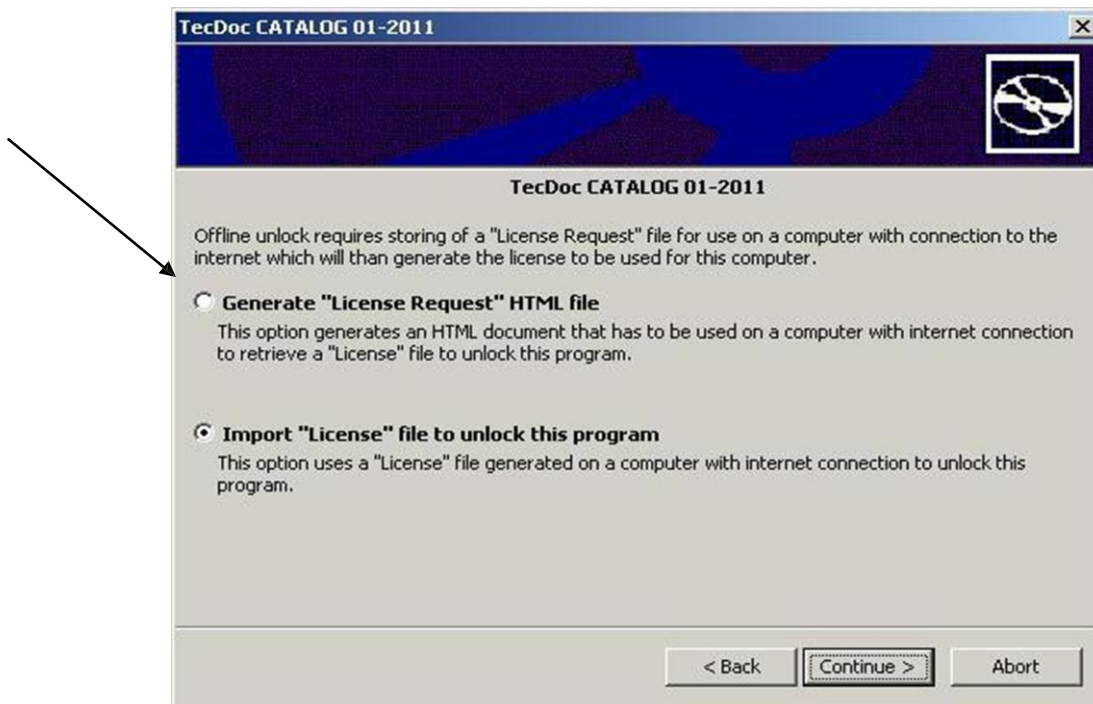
TecDoc CATALOG 01-2011

TecDoc CATALOG 01-2011

Offline unlock requires storing of a "License Request" file for use on a computer with connection to the internet which will than generate the license to be used for this computer.

Generate "License Request" HTML file

This option generates an HTML document that has to be used on a computer with internet connection to retrieve a "License" file to unlock this program.

Import "License" file to unlock this program

This option uses a "License" file generated on a computer with internet connection to unlock this program.

< Back

Continue >

Abort